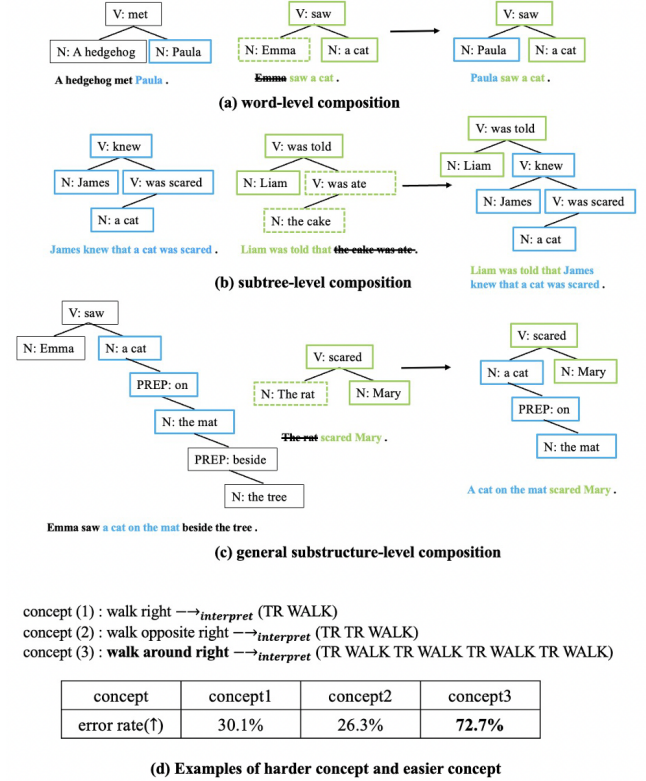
V: met
N: A hedgehog
N: Paula
A hedgehog met Paula .

V: saw
N: Emma
N: a cat
~~Emma~~ saw a cat .

V: saw
N: Paula
N: a cat
Paula saw a cat .

(a) word-level composition

V: knew
N: James
V: was scared
N: a cat
James knew that a cat was scared .

V: was told
N: Liam
V: was ate
N: the cake
Liam was told that ~~the cake was ate~~ .

V: was told
N: Liam
V: knew
N: James
V: was scared
N: a cat
Liam was told that James knew that a cat was scared .

(b) subtree-level composition

V: saw
N: Emma
N: a cat
PREP: on
N: the mat
PREP: beside
N: the tree
Emma saw a cat on the mat beside the tree .

V: scared
N: The rat
N: Mary
~~The rat~~ scared Mary .

V: scared
N: a cat
N: Mary
PREP: on
N: the mat
A cat on the mat scared Mary .

(c) general substructure-level composition

concept (1) : walk right $\dashrightarrow_{interpret}$ (TR WALK)
concept (2) : walk opposite right $\dashrightarrow_{interpret}$ (TR TR WALK)
concept (3) : **walk around right** $\dashrightarrow_{interpret}$ (TR WALK TR WALK TR WALK TR WALK)

| concept | concept1 | concept2 | concept3 |
|---|---|---|---|
| error rate(↑) | 30.1% | 26.3% | **72.7%** |

(d) Examples of harder concept and easier concept